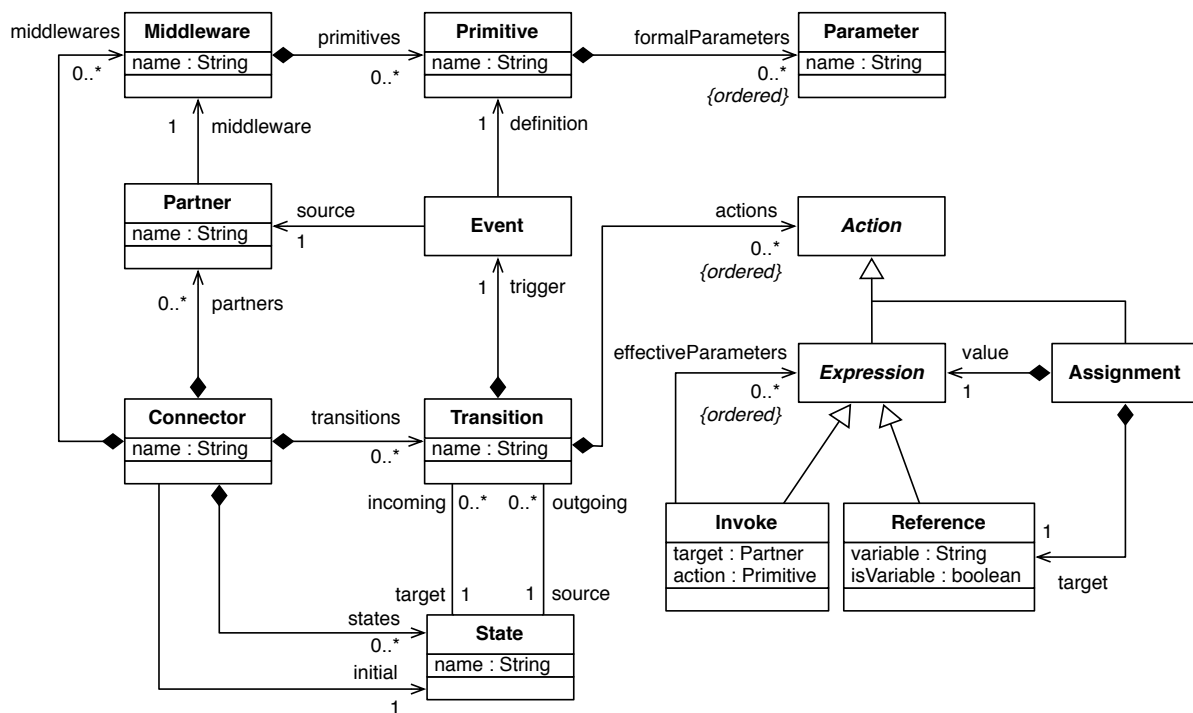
middlewares
0..*
Middleware
name : String
primitives
0..*
Primitive
name : String
formalParameters
0..*
{ordered}
Parameter
name : String
1
middleware
1
definition
Partner
name : String
source
1
Event
actions
0..*
{ordered}
Action
1
trigger
0..*
partners
effectiveParameters
0..*
{ordered}
Expression
value
1
Assignment
Connector
name : String
transitions
0..*
Transition
name : String
incoming
0..*
0..*
outgoing
Invoke
target : Partner
action : Primitive
Reference
variable : String
isVariable : boolean
1
target
target
1
1
source
states
0..*
State
name : String
initial
1